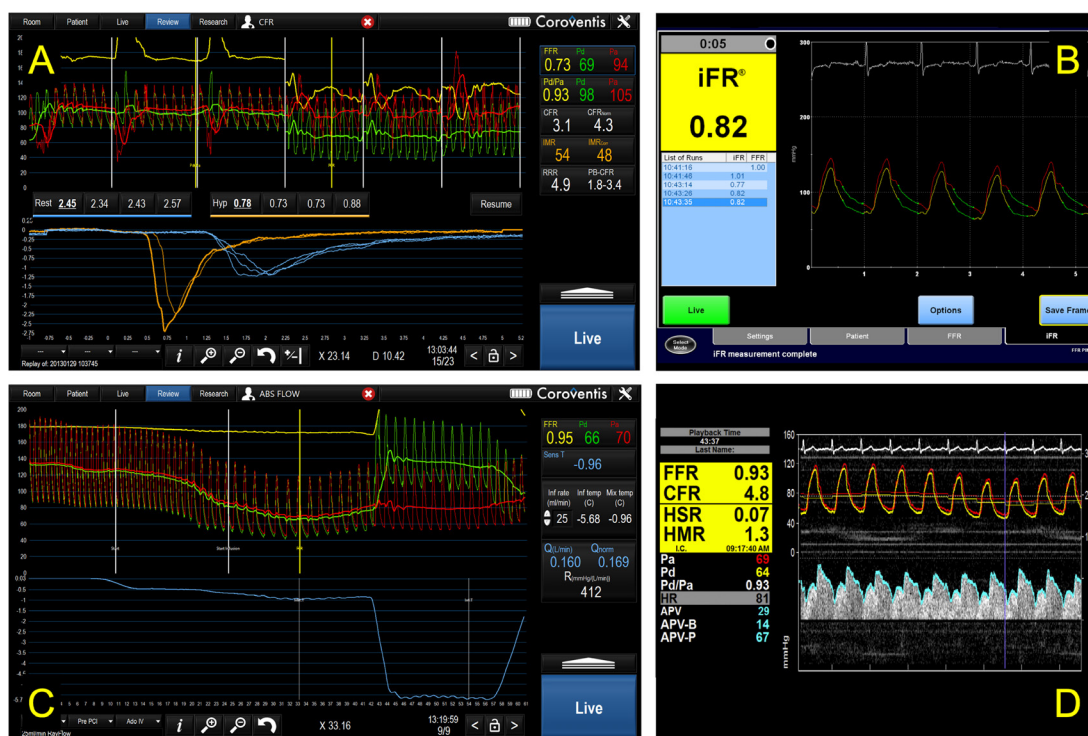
Room Patient Live Review Research CFR

Coroventis

A

FFR 0.73 Pd 69 Pa 94
Pd/Pa 0.93 Pd 98 Pa 105
CFR 3.1 CFR$_{norm}$ 4.3
IMR 54 IMR$_{corr}$ 48
RRR 4.9 PB-CFR 1.8-3.4

Rest 2.45 2.34 2.43 2.57
Hyp 0.78 0.73 0.73 0.88
Resume

Live

X 23.14 D 10.42 13:03:44 15/23

Replay of: 20130129 103745

B

0:05
iFR®
0.82

| List of Runs | iFR | FFR |
|---|---|---|
| 10:41:16 | | 1.00 |
| 10:41:46 | 1.01 | |
| 10:43:14 | 0.77 | |
| 10:43:26 | 0.82 | |
| 10:43:35 | 0.82 | |

300
200
100
0
1 2 3 4 5

Live Options Save Frame
Settings Patient FFR iFR
iFR measurement complete

Room Patient Live Review Research ABS FLOW

Coroventis

C

FFR 0.95 Pd 66 Pa 70
Sens T -0.96
Inf rate (ml/min) 25 Inf temp (C) -5.68 Mix temp (C) -0.96
Q(L/min) 0.160 Qnorm 0.169
R(mmHg/(L/min)) 412

Live

Pre PCI Ado IV
X 33.16 13:19:59 9/9

D

Playback Time 43:37
Last Name:
FFR 0.93
CFR 4.8
HSR 0.07
HMR 1.3
I.C. 09:17:40 AM
Pa 69
Pd 64
Pd/Pa 0.93
HR 81
APV 29
APV-B 14
APV-P 67

160
120
80
40
0
mmHg